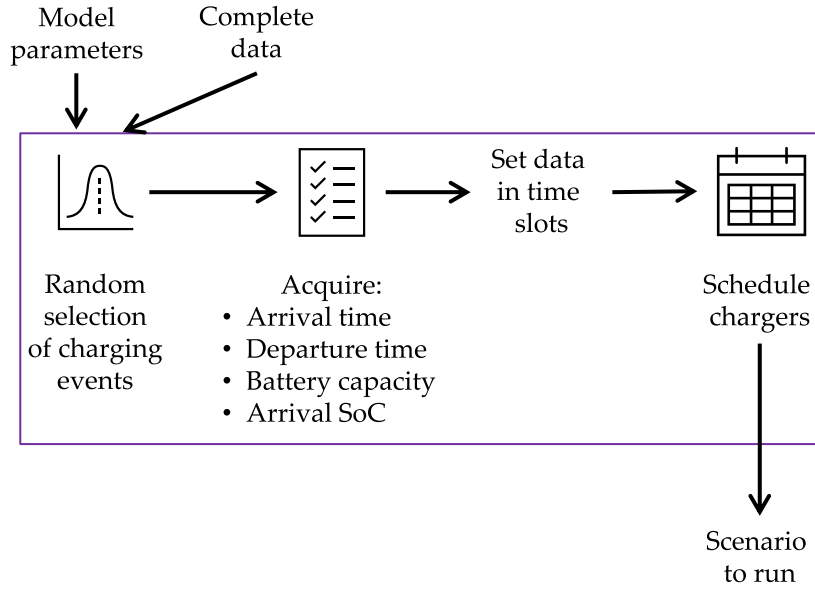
Model parameters

Complete data

Random selection of charging events

Acquire:
• Arrival time
• Departure time
• Battery capacity
• Arrival SoC

Set data in time slots

Schedule chargers

Scenario to run